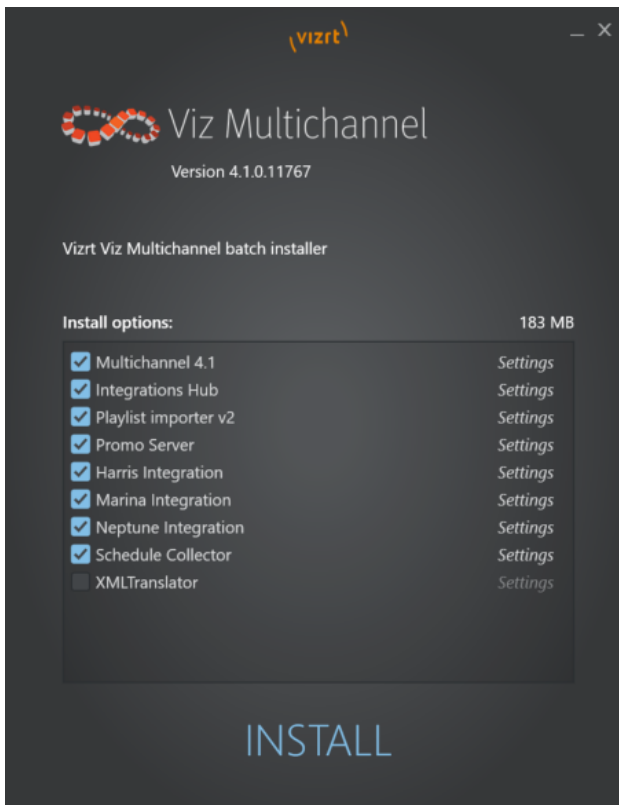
vizrt

_ ×

Viz Multichannel

Version 4.1.0.11767

Vizrt Viz Multichannel batch installer

Install options: 183 MB

| | |
|---|---|
| Multichannel 4.1 | Settings |
| Integrations Hub | Settings |
| Playlist importer v2 | Settings |
| Promo Server | Settings |
| Harris Integration | Settings |
| Marina Integration | Settings |
| Neptune Integration | Settings |
| Schedule Collector | Settings |
| XMLTranslator | Settings |

INSTALL